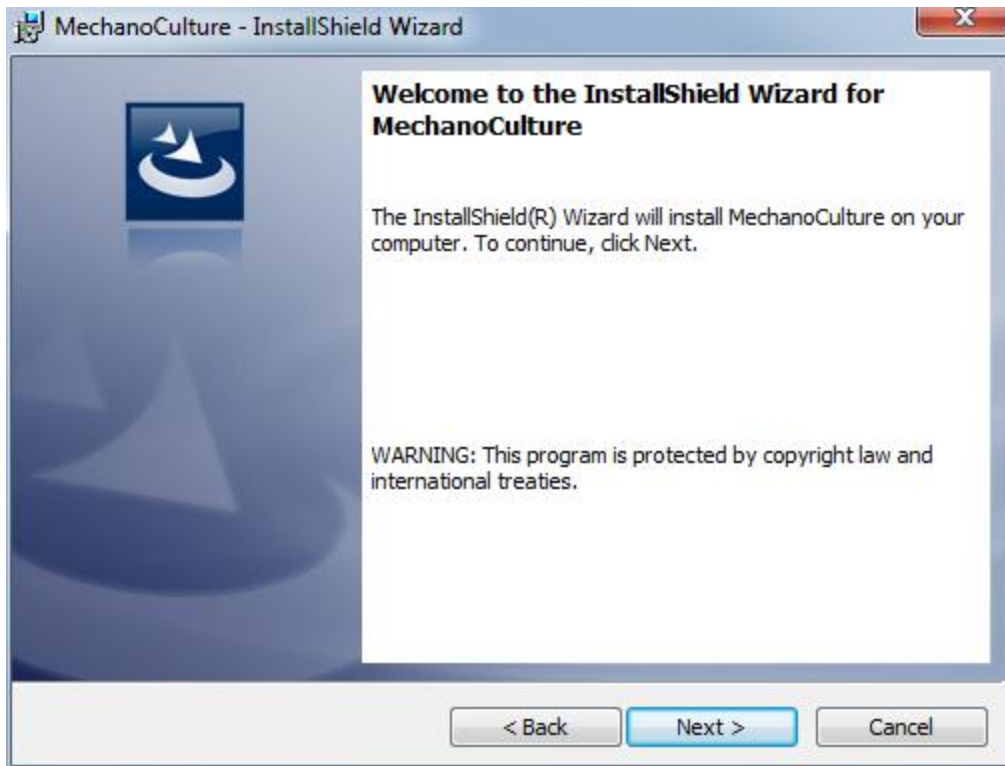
MechanoCulture - InstallShield Wizard

Welcome to the InstallShield Wizard for MechanoCulture

The InstallShield(R) Wizard will install MechanoCulture on your computer. To continue, click Next.

WARNING: This program is protected by copyright law and international treaties.

< Back
Next >
Cancel